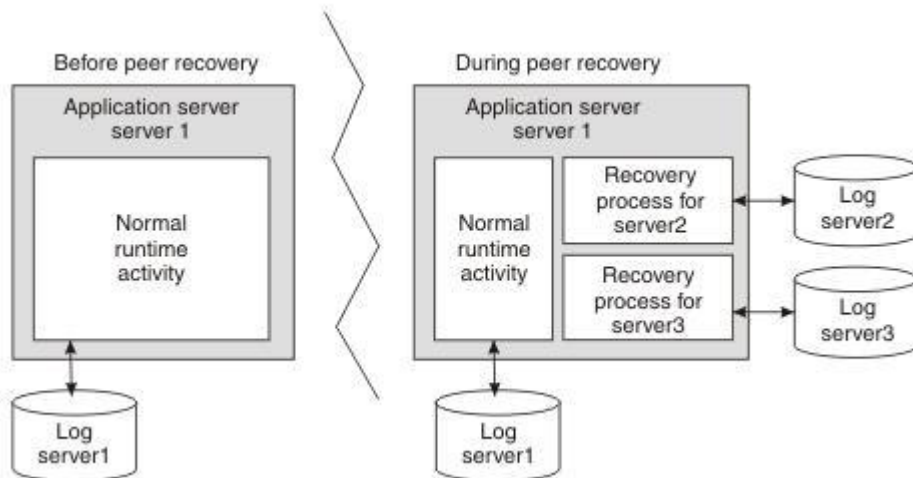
Before peer recovery

Application server server 1

Normal runtime activity

Log server1

During peer recovery

Application server server 1

Normal runtime activity

Recovery process for server2

Recovery process for server3

Log server2

Log server3

Log server1